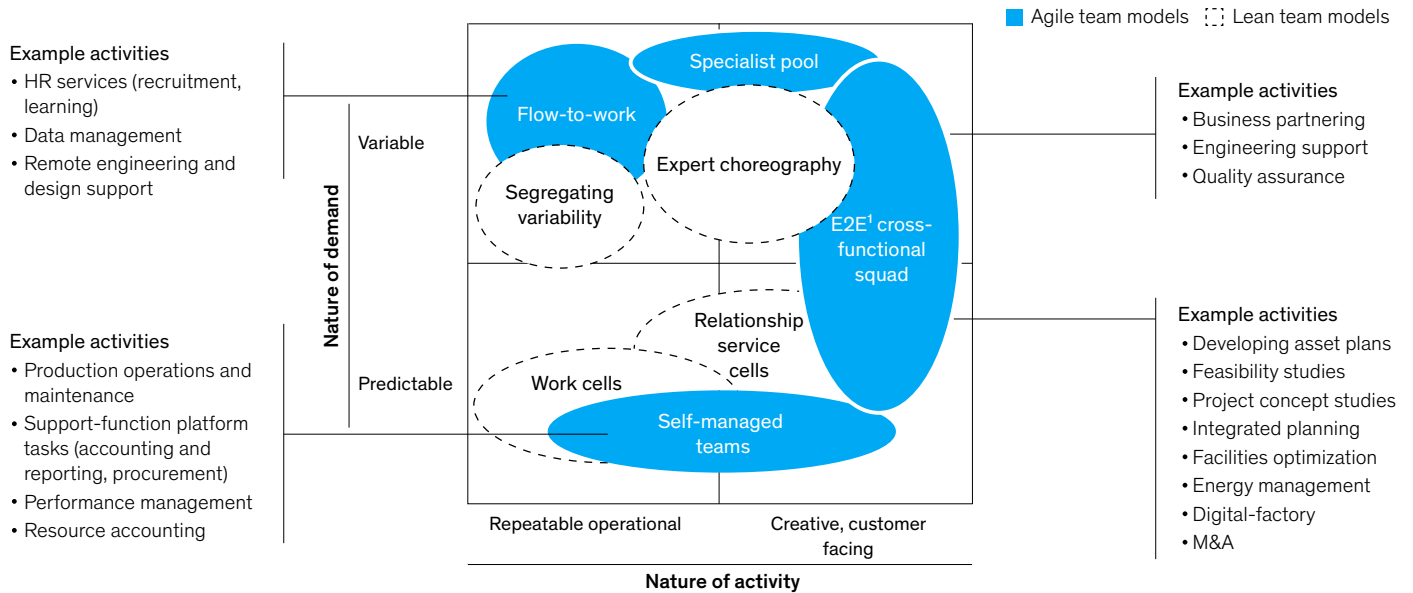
Agile team models Lean team models

Example activities
• HR services (recruitment, learning)
• Data management
• Remote engineering and design support

Example activities
• Production operations and maintenance
• Support-function platform tasks (accounting and reporting, procurement)
• Performance management
• Resource accounting

Nature of demand

Variable

Predictable

Specialist pool

Flow-to-work

Expert choreography

Segregating variability

E2E$^1$ cross-functional squad

Relationship service cells

Work cells

Self-managed teams

Repeatable operational

Creative, customer facing

Nature of activity

Example activities
• Business partnering
• Engineering support
• Quality assurance

Example activities
• Developing asset plans
• Feasibility studies
• Project concept studies
• Integrated planning
• Facilities optimization
• Energy management
• Digital-factory
• M&A